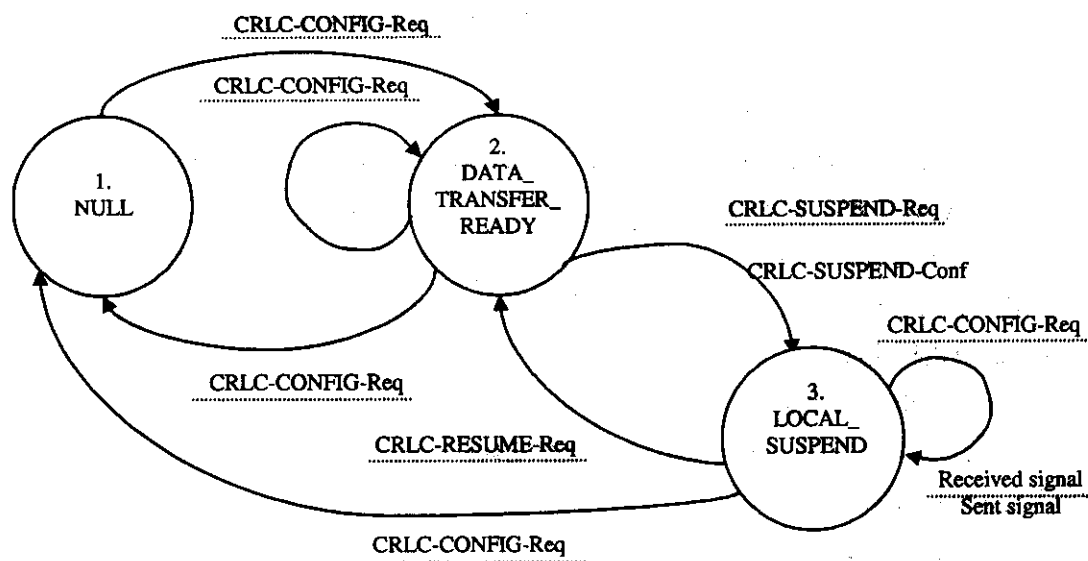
CRLC-CONFIG-Req

CRLC-CONFIG-Req

1.
NULL

2.
DATA_
TRANSFER_
READY

CRLC-SUSPEND-Req

CRLC-SUSPEND-Conf

CRLC-CONFIG-Req

CRLC-CONFIG-Req

3.
LOCAL_
SUSPEND

CRLC-RESUME-Req

Received signal
Sent signal

CRLC-CONFIG-Req